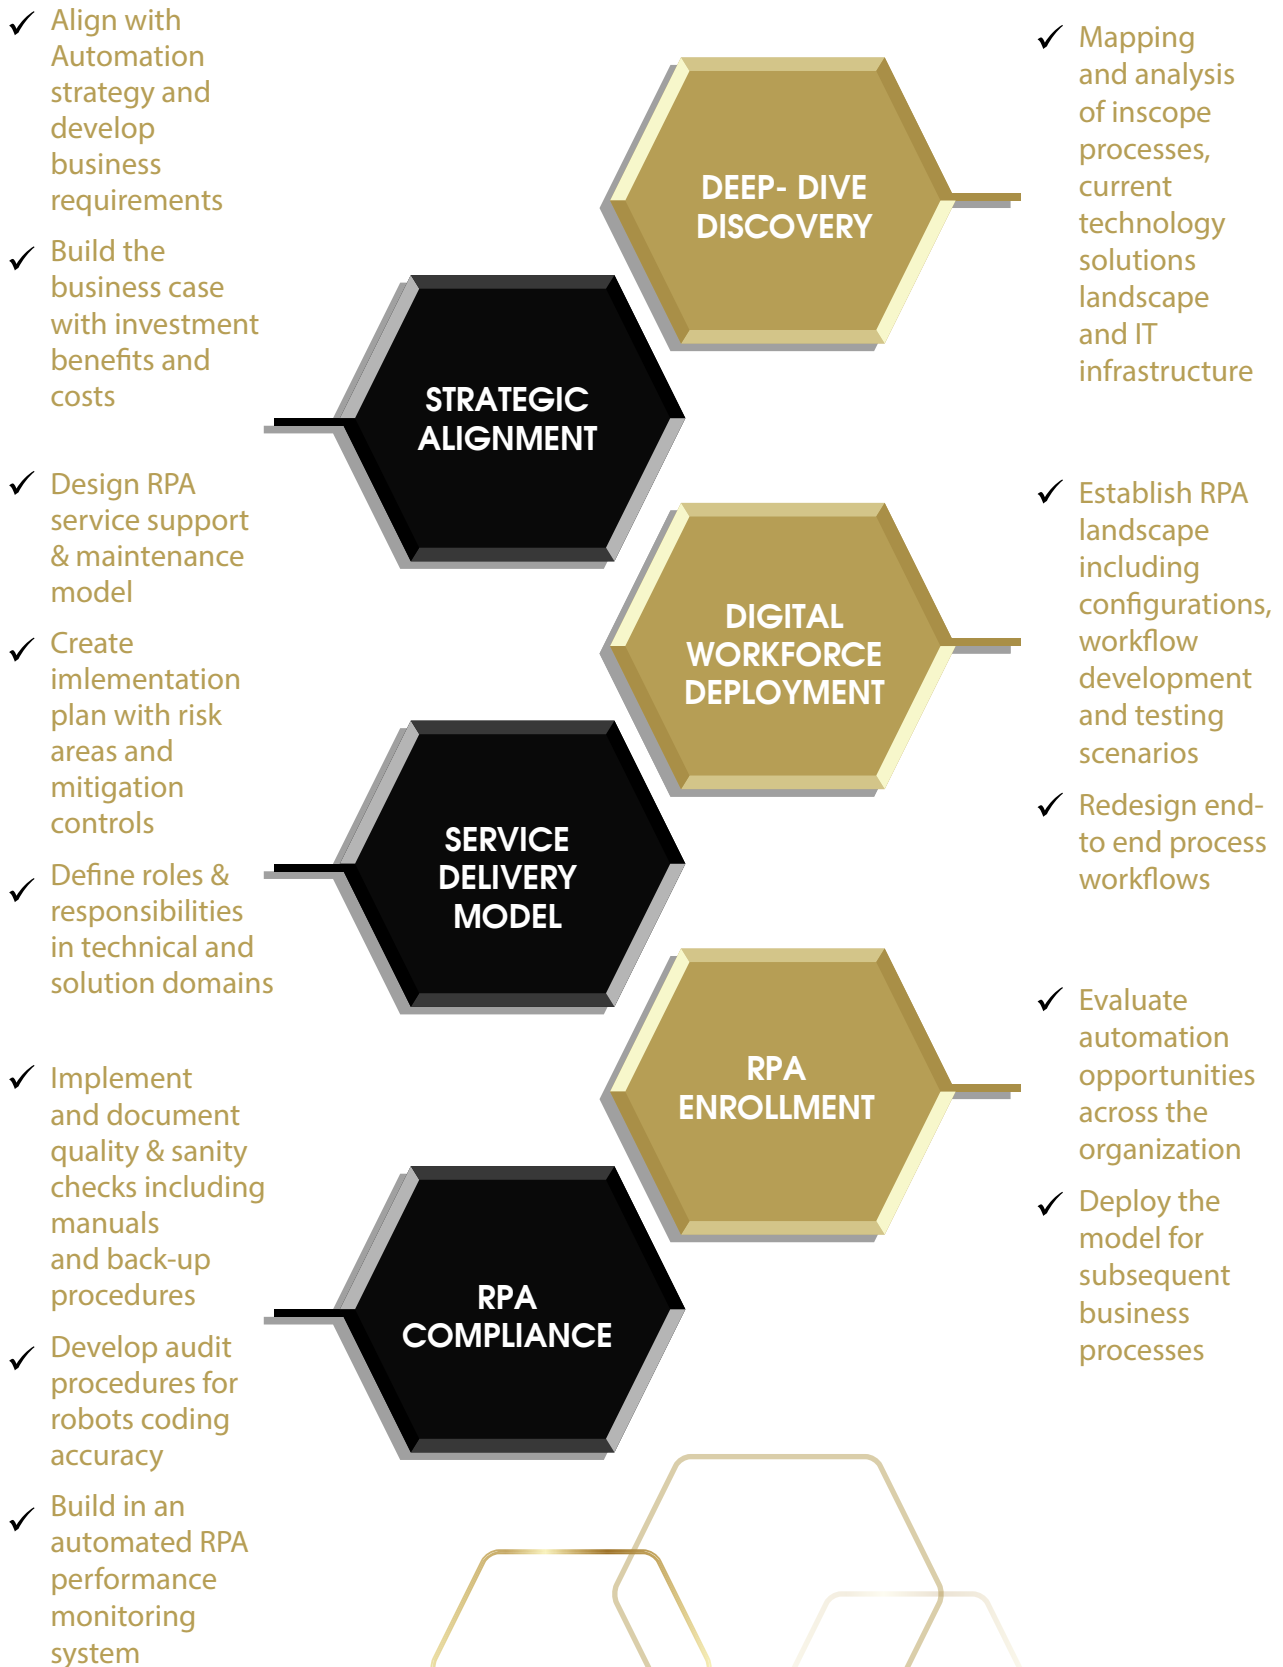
✓ Align with Automation strategy and develop business requirements

✓ Build the business case with investment benefits and costs

DEEP- DIVE DISCOVERY

✓ Mapping and analysis of inscope processes, current technology solutions landscape and IT infrastructure

STRATEGIC ALIGNMENT

✓ Design RPA service support & maintenance model

✓ Create imlementation plan with risk areas and mitigation controls

✓ Define roles & responsibilities in technical and solution domains

DIGITAL WORKFORCE DEPLOYMENT

✓ Establish RPA landscape including configurations, workflow development and testing scenarios

✓ Redesign end-to end process workflows

SERVICE DELIVERY MODEL

RPA ENROLLMENT

✓ Evaluate automation opportunities across the organization

✓ Deploy the model for subsequent business processes

✓ Implement and document quality & sanity checks including manuals and back-up procedures

✓ Develop audit procedures for robots coding accuracy

✓ Build in an automated RPA performance monitoring system

RPA COMPLIANCE